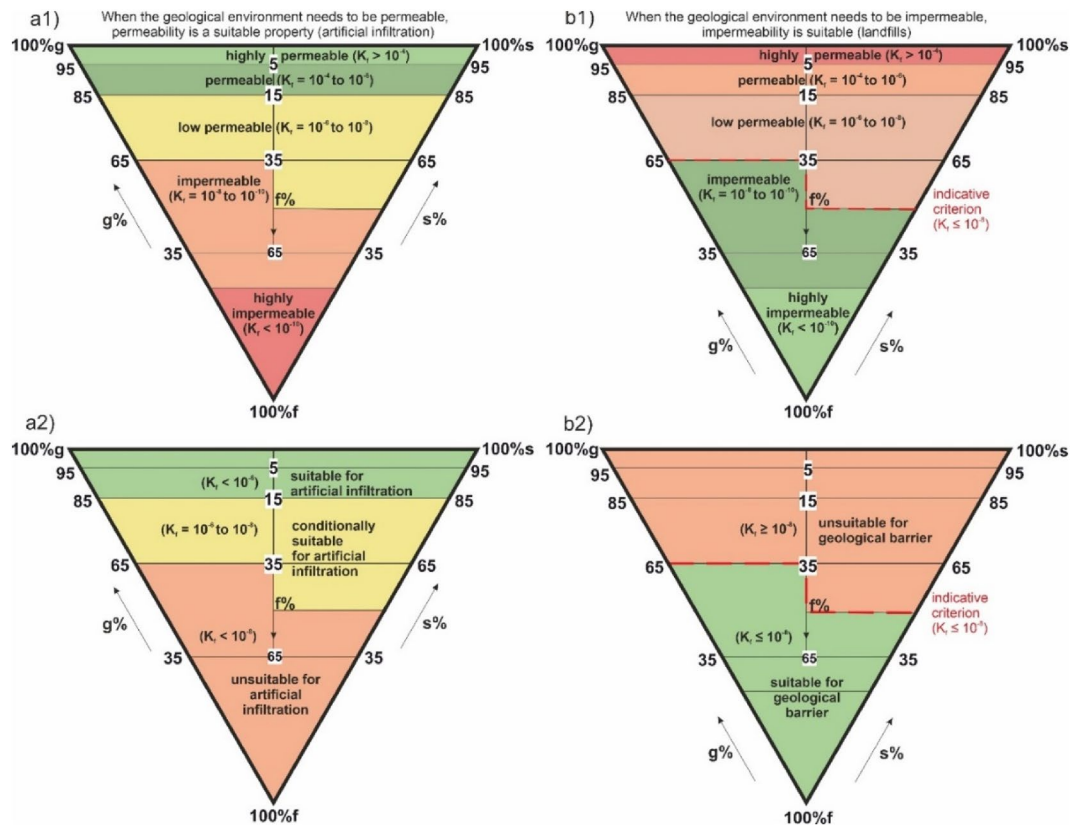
a1)

When the geological environment needs to be permeable, permeability is a suitable property (artificial infiltration)

100%g

100%s

95

95

85

85

65

65

35

35

5

15

35

65

highly permeable ($K_f > 10^{-4}$)

permeable ($K_f = 10^{-4}$ to $10^{-6}$)

low permeable ($K_f = 10^{-6}$ to $10^{-8}$)

impermeable ($K_f = 10^{-8}$ to $10^{-10}$)

f%

highly impermeable ($K_f < 10^{-10}$)

g%

s%

100%f

b1)

When the geological environment needs to be impermeable, impermeability is suitable (landfills)

100%g

100%s

95

95

85

85

65

65

35

35

5

15

35

65

highly permeable ($K_f > 10^{-4}$)

permeable ($K_f = 10^{-4}$ to $10^{-6}$)

low permeable ($K_f = 10^{-6}$ to $10^{-8}$)

impermeable ($K_f = 10^{-8}$ to $10^{-10}$)

f%

indicative criterion ($K_f \leq 10^{-8}$)

highly impermeable ($K_f < 10^{-10}$)

g%

s%

100%f

a2)

100%g

100%s

95

95

85

85

65

65

35

35

5

15

35

65

($K_f < 10^{-4}$)

suitable for artificial infiltration

($K_f = 10^{-6}$ to $10^{-8}$)

conditionally suitable for artificial infiltration

f%

($K_f < 10^{-8}$)

unsuitable for artificial infiltration

g%

s%

100%f

b2)

100%g

100%s

95

95

85

85

65

65

35

35

5

15

35

65

($K_f \geq 10^{-8}$)

unsuitable for geological barrier

f%

indicative criterion ($K_f \leq 10^{-8}$)

($K_f \leq 10^{-8}$)

suitable for geological barrier

g%

s%

100%f